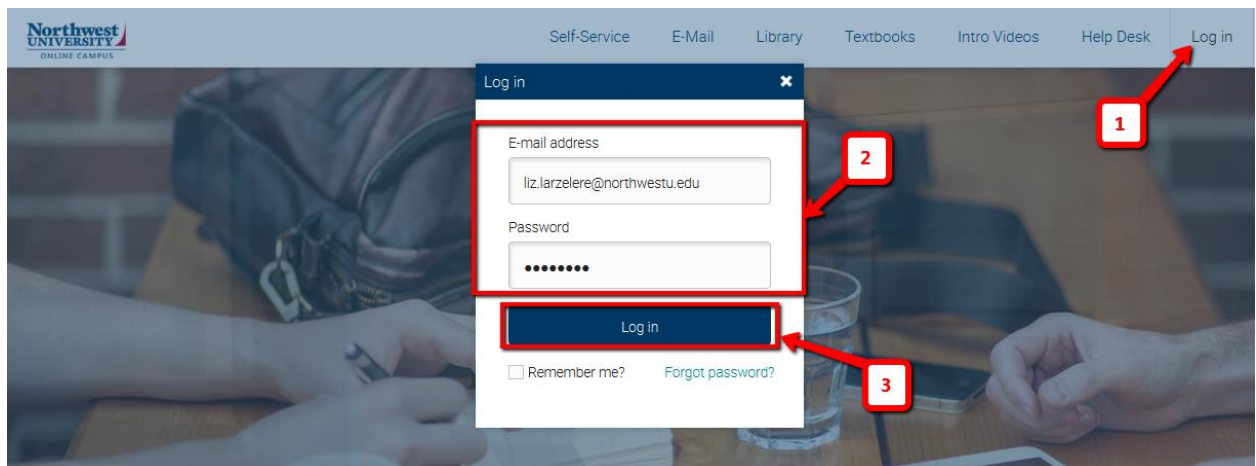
Northwest UNIVERSITY ONLINE CAMPUS

Self-Service E-Mail Library Textbooks Intro Videos Help Desk Log in

1

Log in ✖

E-mail address

liz.larzelere@northwestu.edu

Password

••••••••

2

Log in

3

Remember me? Forgot password?